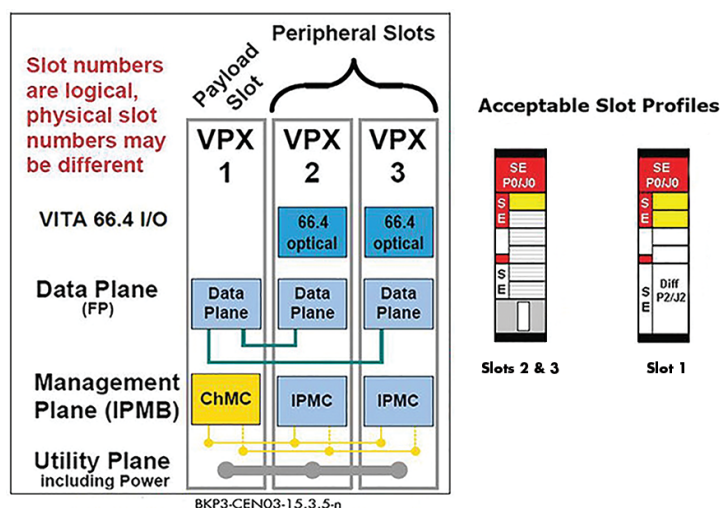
Slot numbers are logical, physical slot numbers may be different

Payload Slot

Peripheral Slots

VPX 1

VPX 2

VPX 3

VITA 66.4 I/O

66.4 optical

66.4 optical

Data Plane (FP)

Data Plane

Data Plane

Data Plane

Management Plane (IPMB)

ChMC

IPMC

IPMC

Utility Plane including Power

BKP3-CEN03-15.3.5-n

Acceptable Slot Profiles

SE P0/J0
S
E
S
E

Slots 2 & 3

SE P0/J0
S
E
S
E
Diff P2/J2

Slot 1